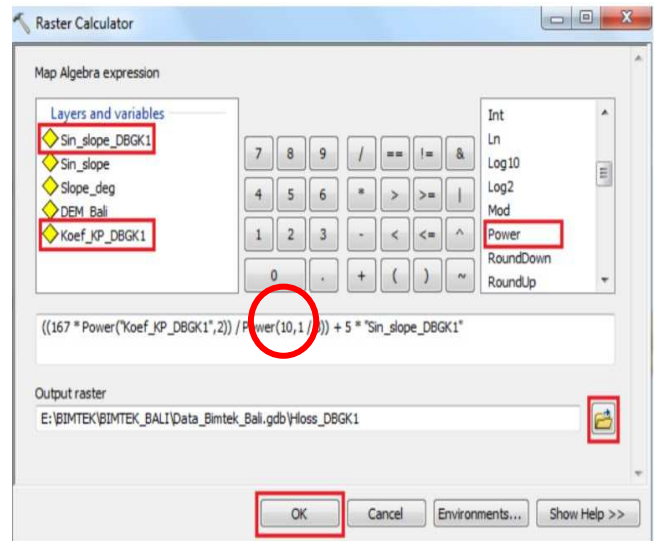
Raster Calculator

Map Algebra expression

Layers and variables
Sin_slope_DBGK1
Sin_slope
Slope_deg
DEM_Bali
Koef_KP_DBGK1

7 8 9 / == != &
4 5 6 * > >= |
1 2 3 - < <= ^
0 . + ( ) ~

Int
Ln
Log10
Log2
Mod
Power
RoundDown
RoundUp

((167 * Power("Koef_KP_DBGK1",2)) / P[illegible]wer(10,1 / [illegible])) + 5 * "Sin_slope_DBGK1"

Output raster
E:\BIMTEK\BIMTEK_BALI\Data_Bimtek_Bali.gdb\Hloss_DBGK1

OK Cancel Environments... Show Help >>